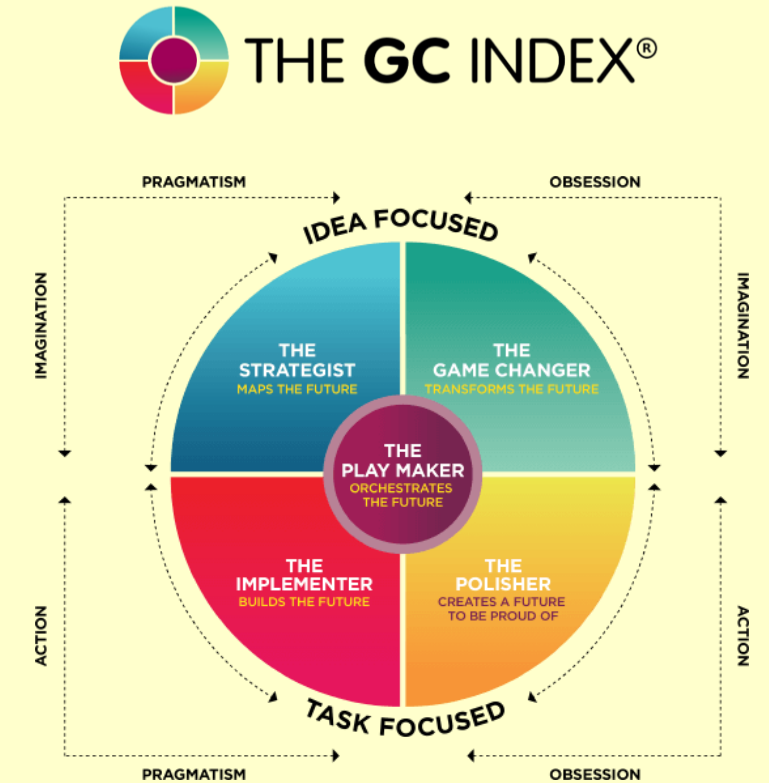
THE GC INDEX®

PRAGMATISM

OBSESSION

IDEA FOCUSED

IMAGINATION

IMAGINATION

THE STRATEGIST
MAPS THE FUTURE

THE GAME CHANGER
TRANSFORMS THE FUTURE

THE PLAY MAKER
ORCHESTRATES THE FUTURE

THE IMPLEMENTER
BUILDS THE FUTURE

THE POLISHER
CREATES A FUTURE TO BE PROUD OF

ACTION

ACTION

TASK FOCUSED

PRAGMATISM

OBSESSION